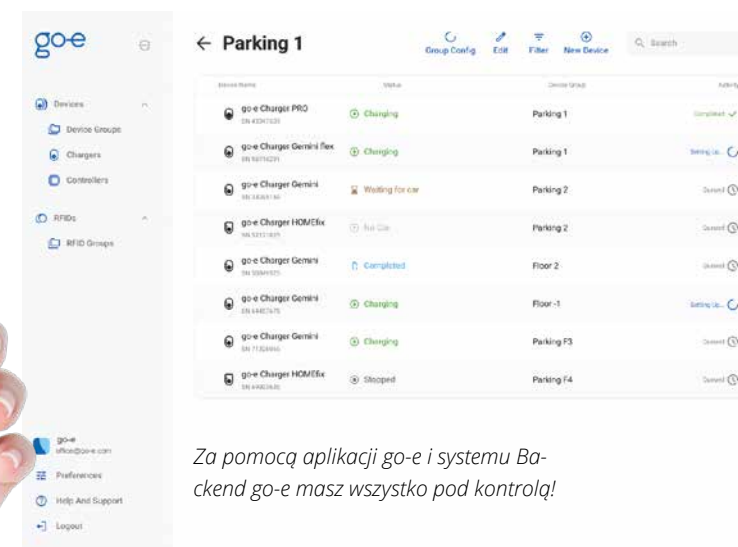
go-e

Devices
Device Groups
Chargers
Controllers
RFIDs
RFID Groups

go-e
office@go-e.com
Preferences
Help And Support
Logout

← Parking 1

Group Config Edit Filter New Device Search

| Device Name | Status | Device Group | Activity |
|---|---|---|---|
| go-e Charger PRO SN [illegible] | Charging | Parking 1 | Completed |
| go-e Charger Gemini flex SN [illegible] | Charging | Parking 1 | Setting Up... |
| go-e Charger Gemini SN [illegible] | Waiting for car | Parking 2 | Queued |
| go-e Charger HOMEfix SN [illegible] | No Car | Parking 2 | Queued |
| go-e Charger Gemini SN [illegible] | Completed | Floor 2 | Queued |
| go-e Charger Gemini SN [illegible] | Charging | Floor -1 | Setting Up... |
| go-e Charger Gemini SN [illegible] | Charging | Parking F3 | Queued |
| go-e Charger HOMEfix SN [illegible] | Stopped | Parking F4 | Queued |

Za pomocą aplikacji go-e i systemu Backend go-e masz wszystko pod kontrolą!